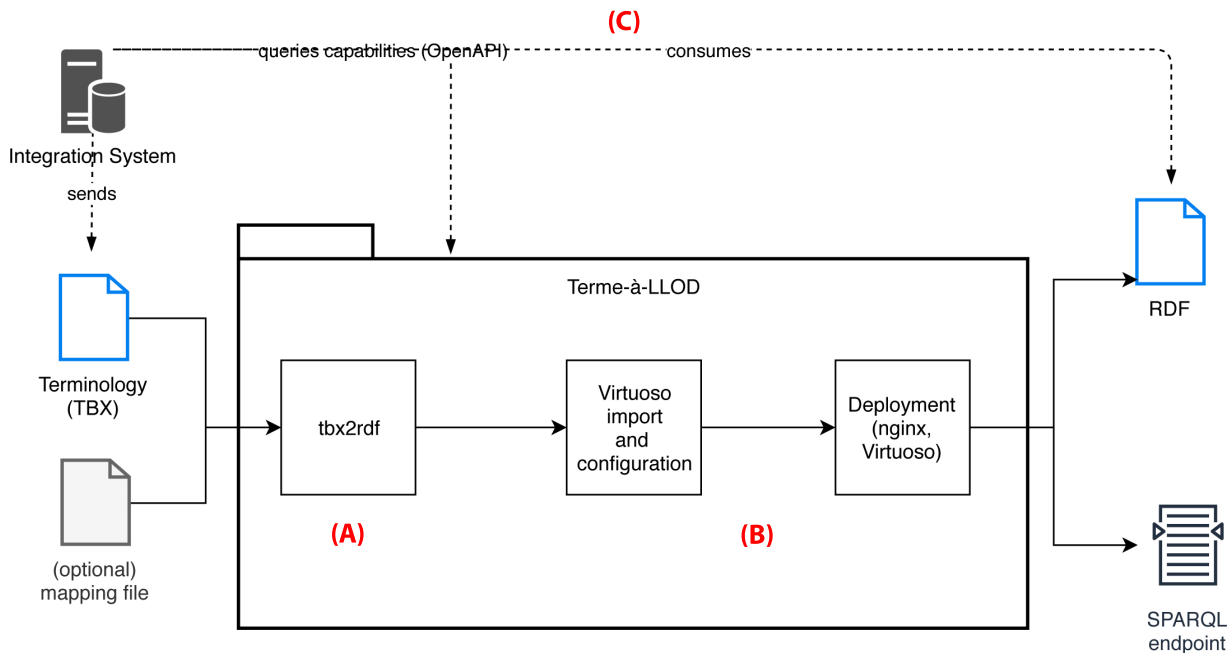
(C)

queries capabilities (OpenAPI)

consumes

Integration System

sends

Terminology (TBX)

(optional) mapping file

Terme-à-LLOD

tbx2rdf

Virtuoso import and configuration

Deployment (nginx, Virtuoso)

(A)

(B)

RDF

SPARQL endpoint